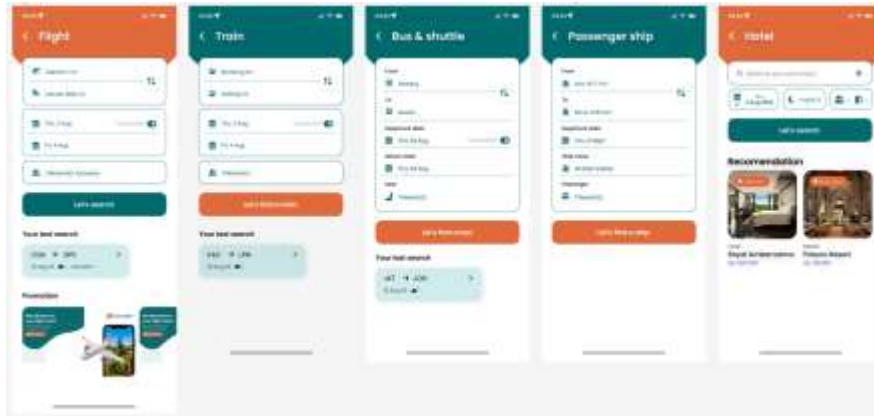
Flight

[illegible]

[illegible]

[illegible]

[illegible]

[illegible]

Let's search

Your last search

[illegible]

Promotion

Train

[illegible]

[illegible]

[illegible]

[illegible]

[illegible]

Let's find a train

Your last search

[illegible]

Bus & shuttle

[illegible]

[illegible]

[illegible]

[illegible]

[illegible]

Let's find a bus

Your last search

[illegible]

Passenger ship

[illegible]

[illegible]

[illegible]

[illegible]

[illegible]

Let's find a ship

Hotel

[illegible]

Let's search

Recommendation

Royal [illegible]

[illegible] Resort